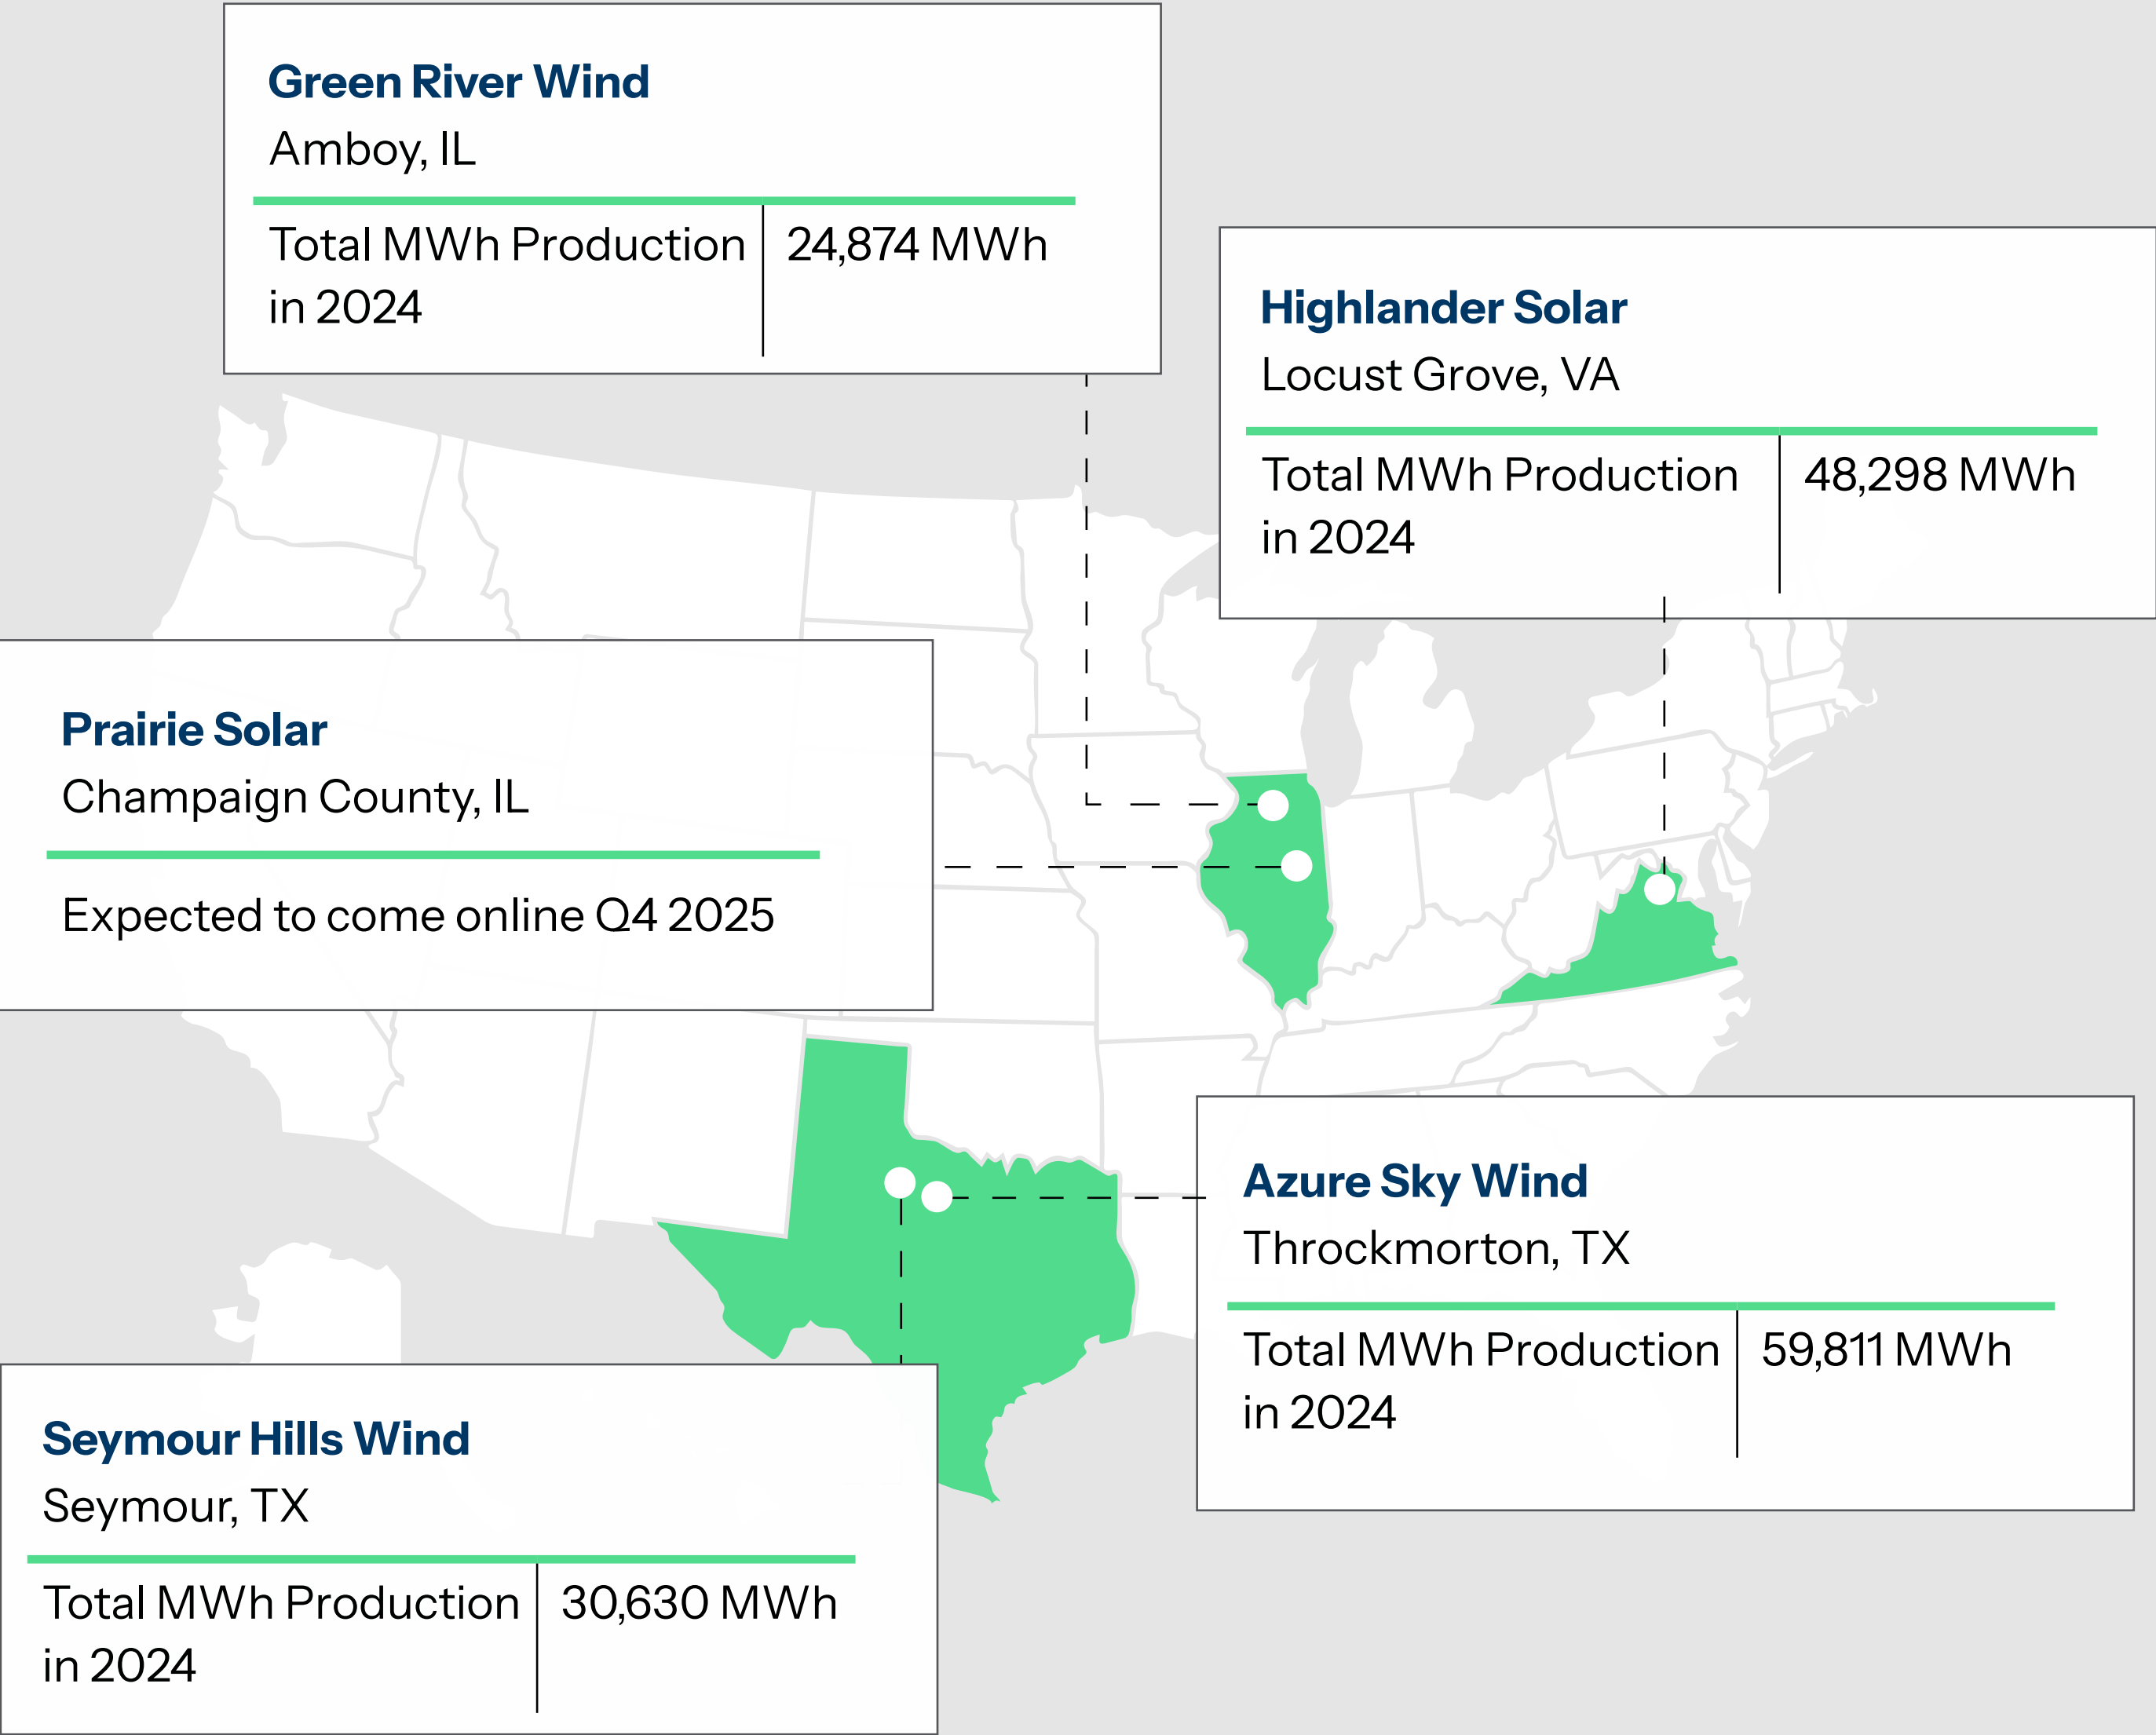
Green River Wind
Amboy, IL

| Total MWh Production in 2024 | 24,874 MWh |
|---|---|

Highlander Solar
Locust Grove, VA

| Total MWh Production in 2024 | 48,298 MWh |
|---|---|

Prairie Solar
Champaign County, IL

Expected to come online Q4 2025

Azure Sky Wind
Throckmorton, TX

| Total MWh Production in 2024 | 59,811 MWh |
|---|---|

Seymour Hills Wind
Seymour, TX

| Total MWh Production in 2024 | 30,630 MWh |
|---|---|